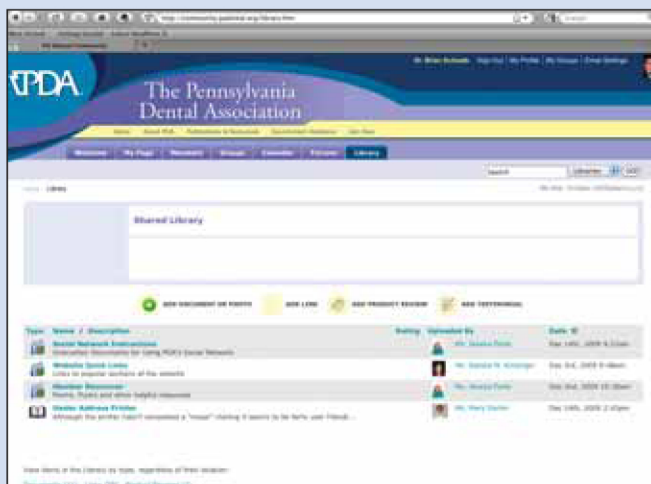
PDA

The Pennsylvania Dental Association

Welcome | My Page | Members | Groups | Calendar | Forums | Library

Search | Libraries | GO

Shared Library

ADD DOCUMENT OR PHOTO | ADD LINK | ADD PRODUCT REVIEW | ADD TESTIMONIAL

| Type | Name / Description | Rating | Uploaded By | Date |
|---|---|---|---|---|
| | Social Network Instructions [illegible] | | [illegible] | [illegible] |
| | Website Quick Links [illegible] | | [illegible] | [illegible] |
| | Member Resources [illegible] | | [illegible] | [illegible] |
| | Dealer Address Printer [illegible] | | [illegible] | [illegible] |